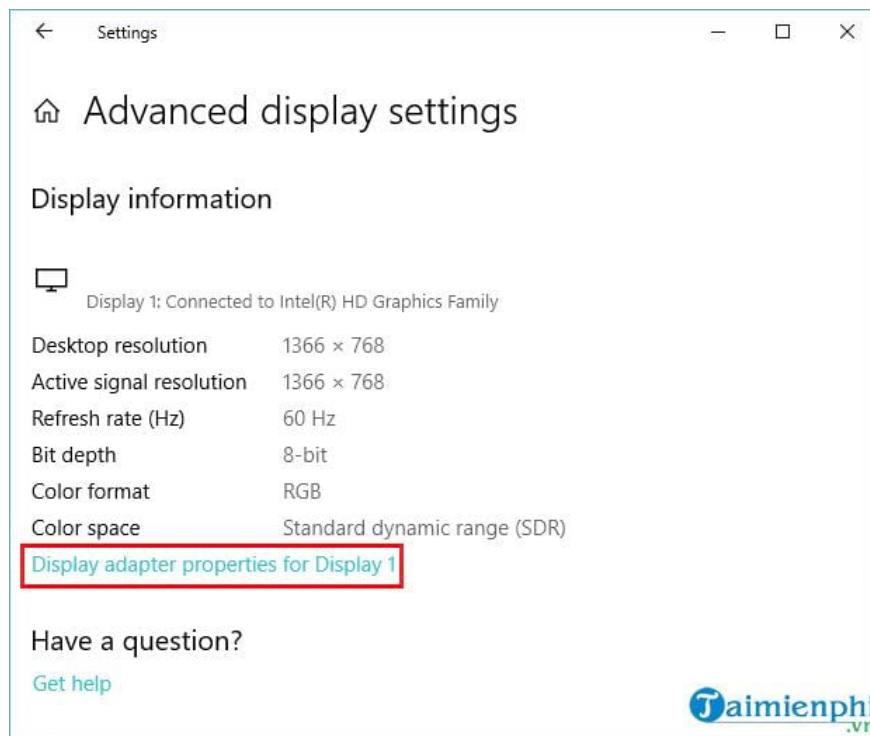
Settings

Advanced display settings

Display information

Display 1: Connected to Intel(R) HD Graphics Family

| | |
|---|---|
| Desktop resolution | 1366 × 768 |
| Active signal resolution | 1366 × 768 |
| Refresh rate (Hz) | 60 Hz |
| Bit depth | 8-bit |
| Color format | RGB |
| Color space | Standard dynamic range (SDR) |

Display adapter properties for Display 1

Have a question?

Get help

Taimienphi.vn